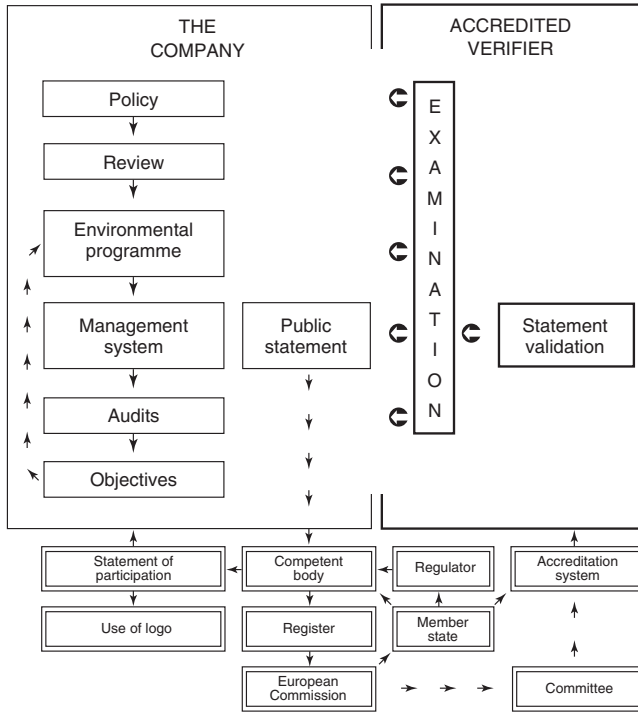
THE COMPANY

Policy

Review

Environmental programme

Management system

Audits

Objectives

Public statement

ACCREDITED VERIFIER

E X A M I N A T I O N

Statement validation

Statement of participation

Competent body

Regulator

Accreditation system

Use of logo

Register

Member state

European Commission

Committee